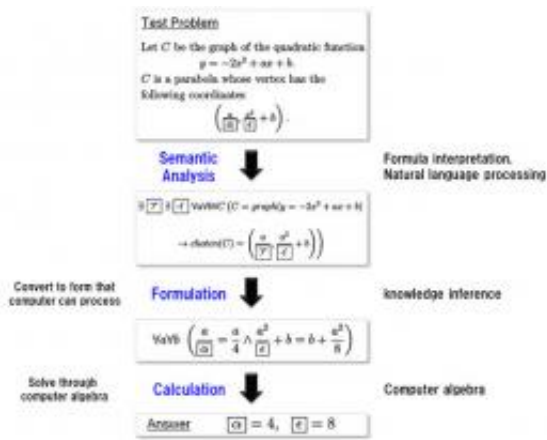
Test Problem

Let $C$ be the graph of the quadratic function $y = -2x^2 + ax + b$. $C$ is a parabola whose vertex has the following coordinates

$\left(\frac{a}{\boxed{ア}}, \frac{a^2}{\boxed{イ}} + b\right)$.

Semantic Analysis

Formula interpretation, Natural language processing

$\exists \boxed{ア} \exists \boxed{イ} \forall a \forall b \forall C \,(C = graph(y = -2x^2 + ax + b)$

$\rightarrow vertex(C) = \left(\frac{a}{\boxed{ア}}, \frac{a^2}{\boxed{イ}} + b\right))$

Convert to form that computer can process

Formulation

knowledge inference

$\forall a \forall b \left(\frac{a}{\boxed{ア}} = \frac{a}{4} \wedge \frac{a^2}{\boxed{イ}} + b = b + \frac{a^2}{8}\right)$

Solve through computer algebra

Calculation

Computer algebra

Answer $\boxed{ア} = 4, \ \boxed{イ} = 8$